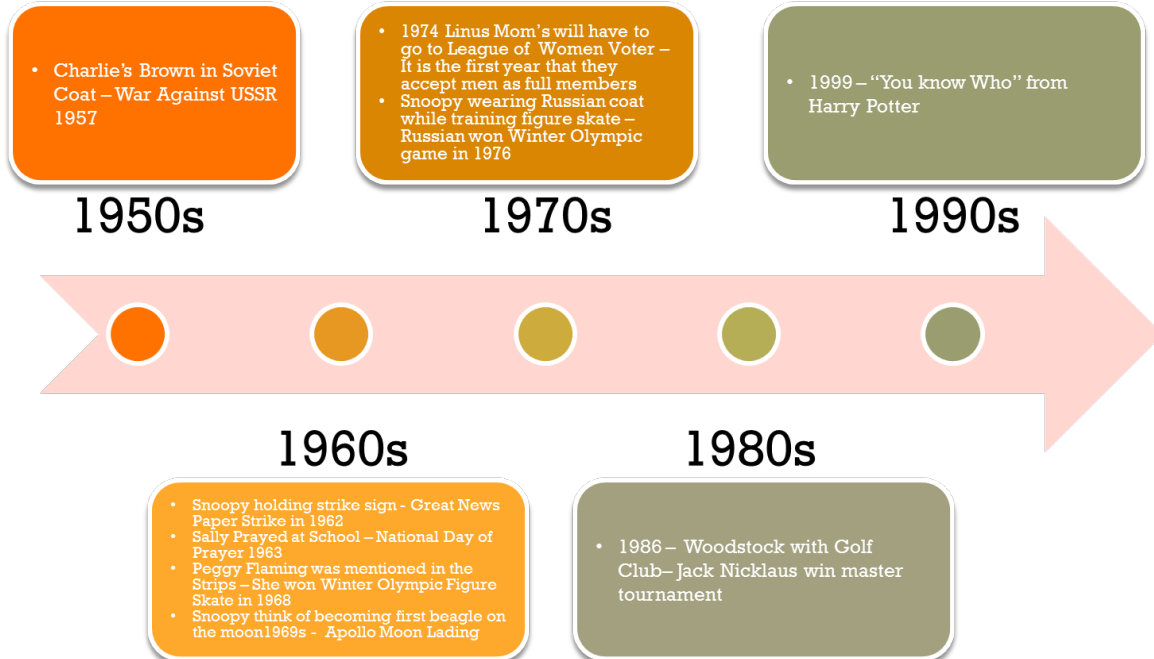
- Charlie's Brown in Soviet Coat – War Against USSR 1957

1950s

- 1974 Linus Mom's will have to go to League of Women Voter – It is the first year that they accept men as full members
- Snoopy wearing Russian coat while training figure skate – Russian won Winter Olympic game in 1976

1970s

- 1999 – "You know Who" from Harry Potter

1990s

1960s

- Snoopy holding strike sign - Great News Paper Strike in 1962
- Sally Prayed at School – National Day of Prayer 1963
- Peggy Flaming was mentioned in the Strips – She won Winter Olympic Figure Skate in 1968
- Snoopy think of becoming first beagle on the moon1969s - Apollo Moon Lading

1980s

- 1986 – Woodstock with Golf Club– Jack Nicklaus win master tournament